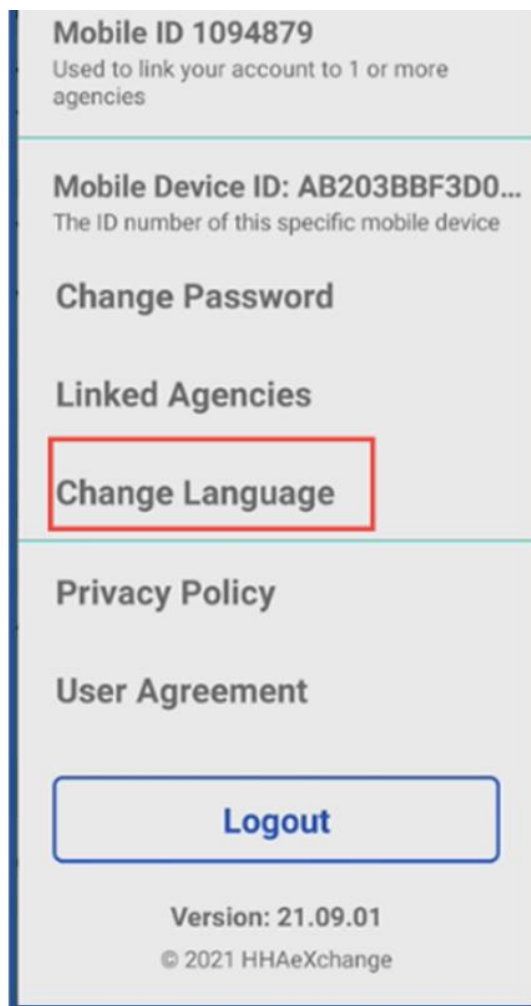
Mobile ID 1094879
Used to link your account to 1 or more agencies

Mobile Device ID: AB203BBF3D0...
The ID number of this specific mobile device

Change Password

Linked Agencies

Change Language

Privacy Policy

User Agreement

Logout

Version: 21.09.01
© 2021 HHAeXchange